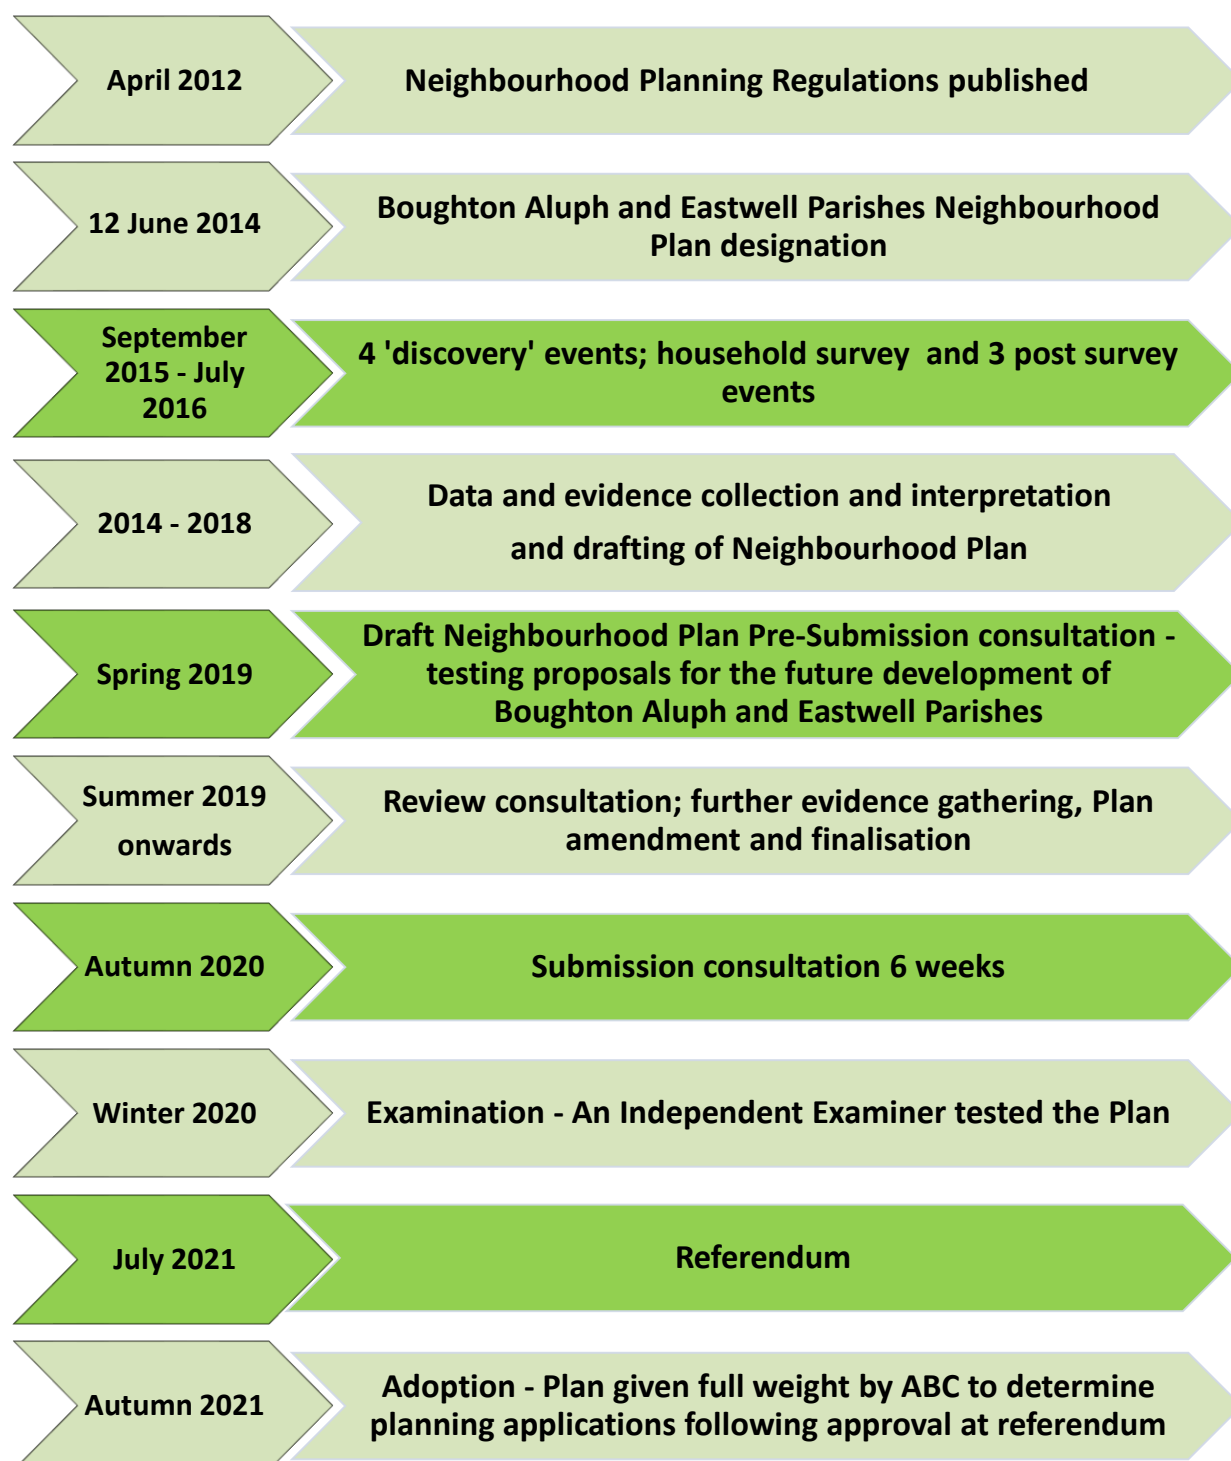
April 2012

Neighbourhood Planning Regulations published

12 June 2014

Boughton Aluph and Eastwell Parishes Neighbourhood Plan designation

September 2015 - July 2016

4 'discovery' events; household survey and 3 post survey events

2014 - 2018

Data and evidence collection and interpretation and drafting of Neighbourhood Plan

Spring 2019

Draft Neighbourhood Plan Pre-Submission consultation - testing proposals for the future development of Boughton Aluph and Eastwell Parishes

Summer 2019 onwards

Review consultation; further evidence gathering, Plan amendment and finalisation

Autumn 2020

Submission consultation 6 weeks

Winter 2020

Examination - An Independent Examiner tested the Plan

July 2021

Referendum

Autumn 2021

Adoption - Plan given full weight by ABC to determine planning applications following approval at referendum